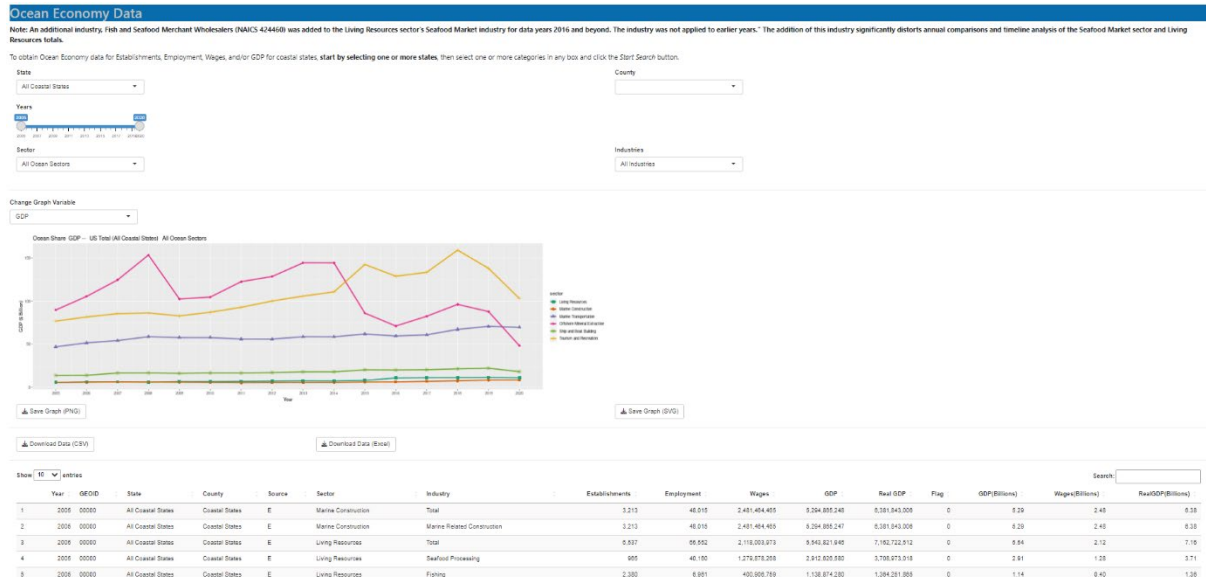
Ocean Economy Data

Note: An additional industry, Fish and Seafood Merchant Wholesalers (NAICS 424460) was added to the Living Resources sector's Seafood Market industry for data years 2016 and beyond. The industry was not applied to earlier years." The addition of this industry significantly distorts annual comparisons and timeline analysis of the Seafood Market sector and Living Resources totals.

To obtain Ocean Economy data for Establishments, Employment, Wages, and/or GDP for coastal states, start by selecting one or more states, then select one or more categories in any box and click the Start Search button.

State
All Coastal States

County

Years
2005 2020

Sector
All Ocean Sectors

Industries
All Industries

Change Graph Variable
GDP

Ocean Share GDP -- US Total (All Coastal States) All Ocean Sectors

GDP $ Billions

Year

sector
Living Resources
Marine Construction
Marine Transportation
Offshore Mineral Extraction
Ship and Boat Building
Tourism and Recreation

Save Graph (PNG)
Save Graph (SVG)

Download Data (CSV)
Download Data (Excel)

Show 10 entries
Search:

| | Year | GEOID | State | County | Source | Sector | Industry | Establishments | Employment | Wages | GDP | Real GDP | Flag | GDP(Billions) | Wages(Billions) | RealGDP(Billions) |
|---|---|---|---|---|---|---|---|---|---|---|---|---|---|---|---|---|
| 1 | 2005 | 00000 | All Coastal States | Coastal States | E | Marine Construction | Total | 3,213 | 46,016 | 2,481,464,465 | 6,294,865,246 | 6,381,843,006 | 0 | 6.29 | 2.48 | 6.38 |
| 2 | 2005 | 00000 | All Coastal States | Coastal States | E | Marine Construction | Marine Related Construction | 3,213 | 46,016 | 2,481,464,465 | 6,294,865,247 | 6,381,843,006 | 0 | 6.29 | 2.48 | 6.38 |
| 3 | 2005 | 00000 | All Coastal States | Coastal States | E | Living Resources | Total | 6,537 | 66,552 | 2,118,003,973 | 6,643,821,846 | 7,162,722,512 | 0 | 6.64 | 2.12 | 7.16 |
| 4 | 2005 | 00000 | All Coastal States | Coastal States | E | Living Resources | Seafood Processing | 965 | 40,150 | 1,279,878,256 | 2,912,605,580 | 3,706,973,018 | 0 | 2.91 | 1.28 | 3.71 |
| 5 | 2005 | 00000 | All Coastal States | Coastal States | E | Living Resources | Fishing | 2,380 | 6,861 | 400,906,759 | 1,138,674,280 | 1,364,261,865 | 0 | 1.14 | 0.40 | 1.36 |